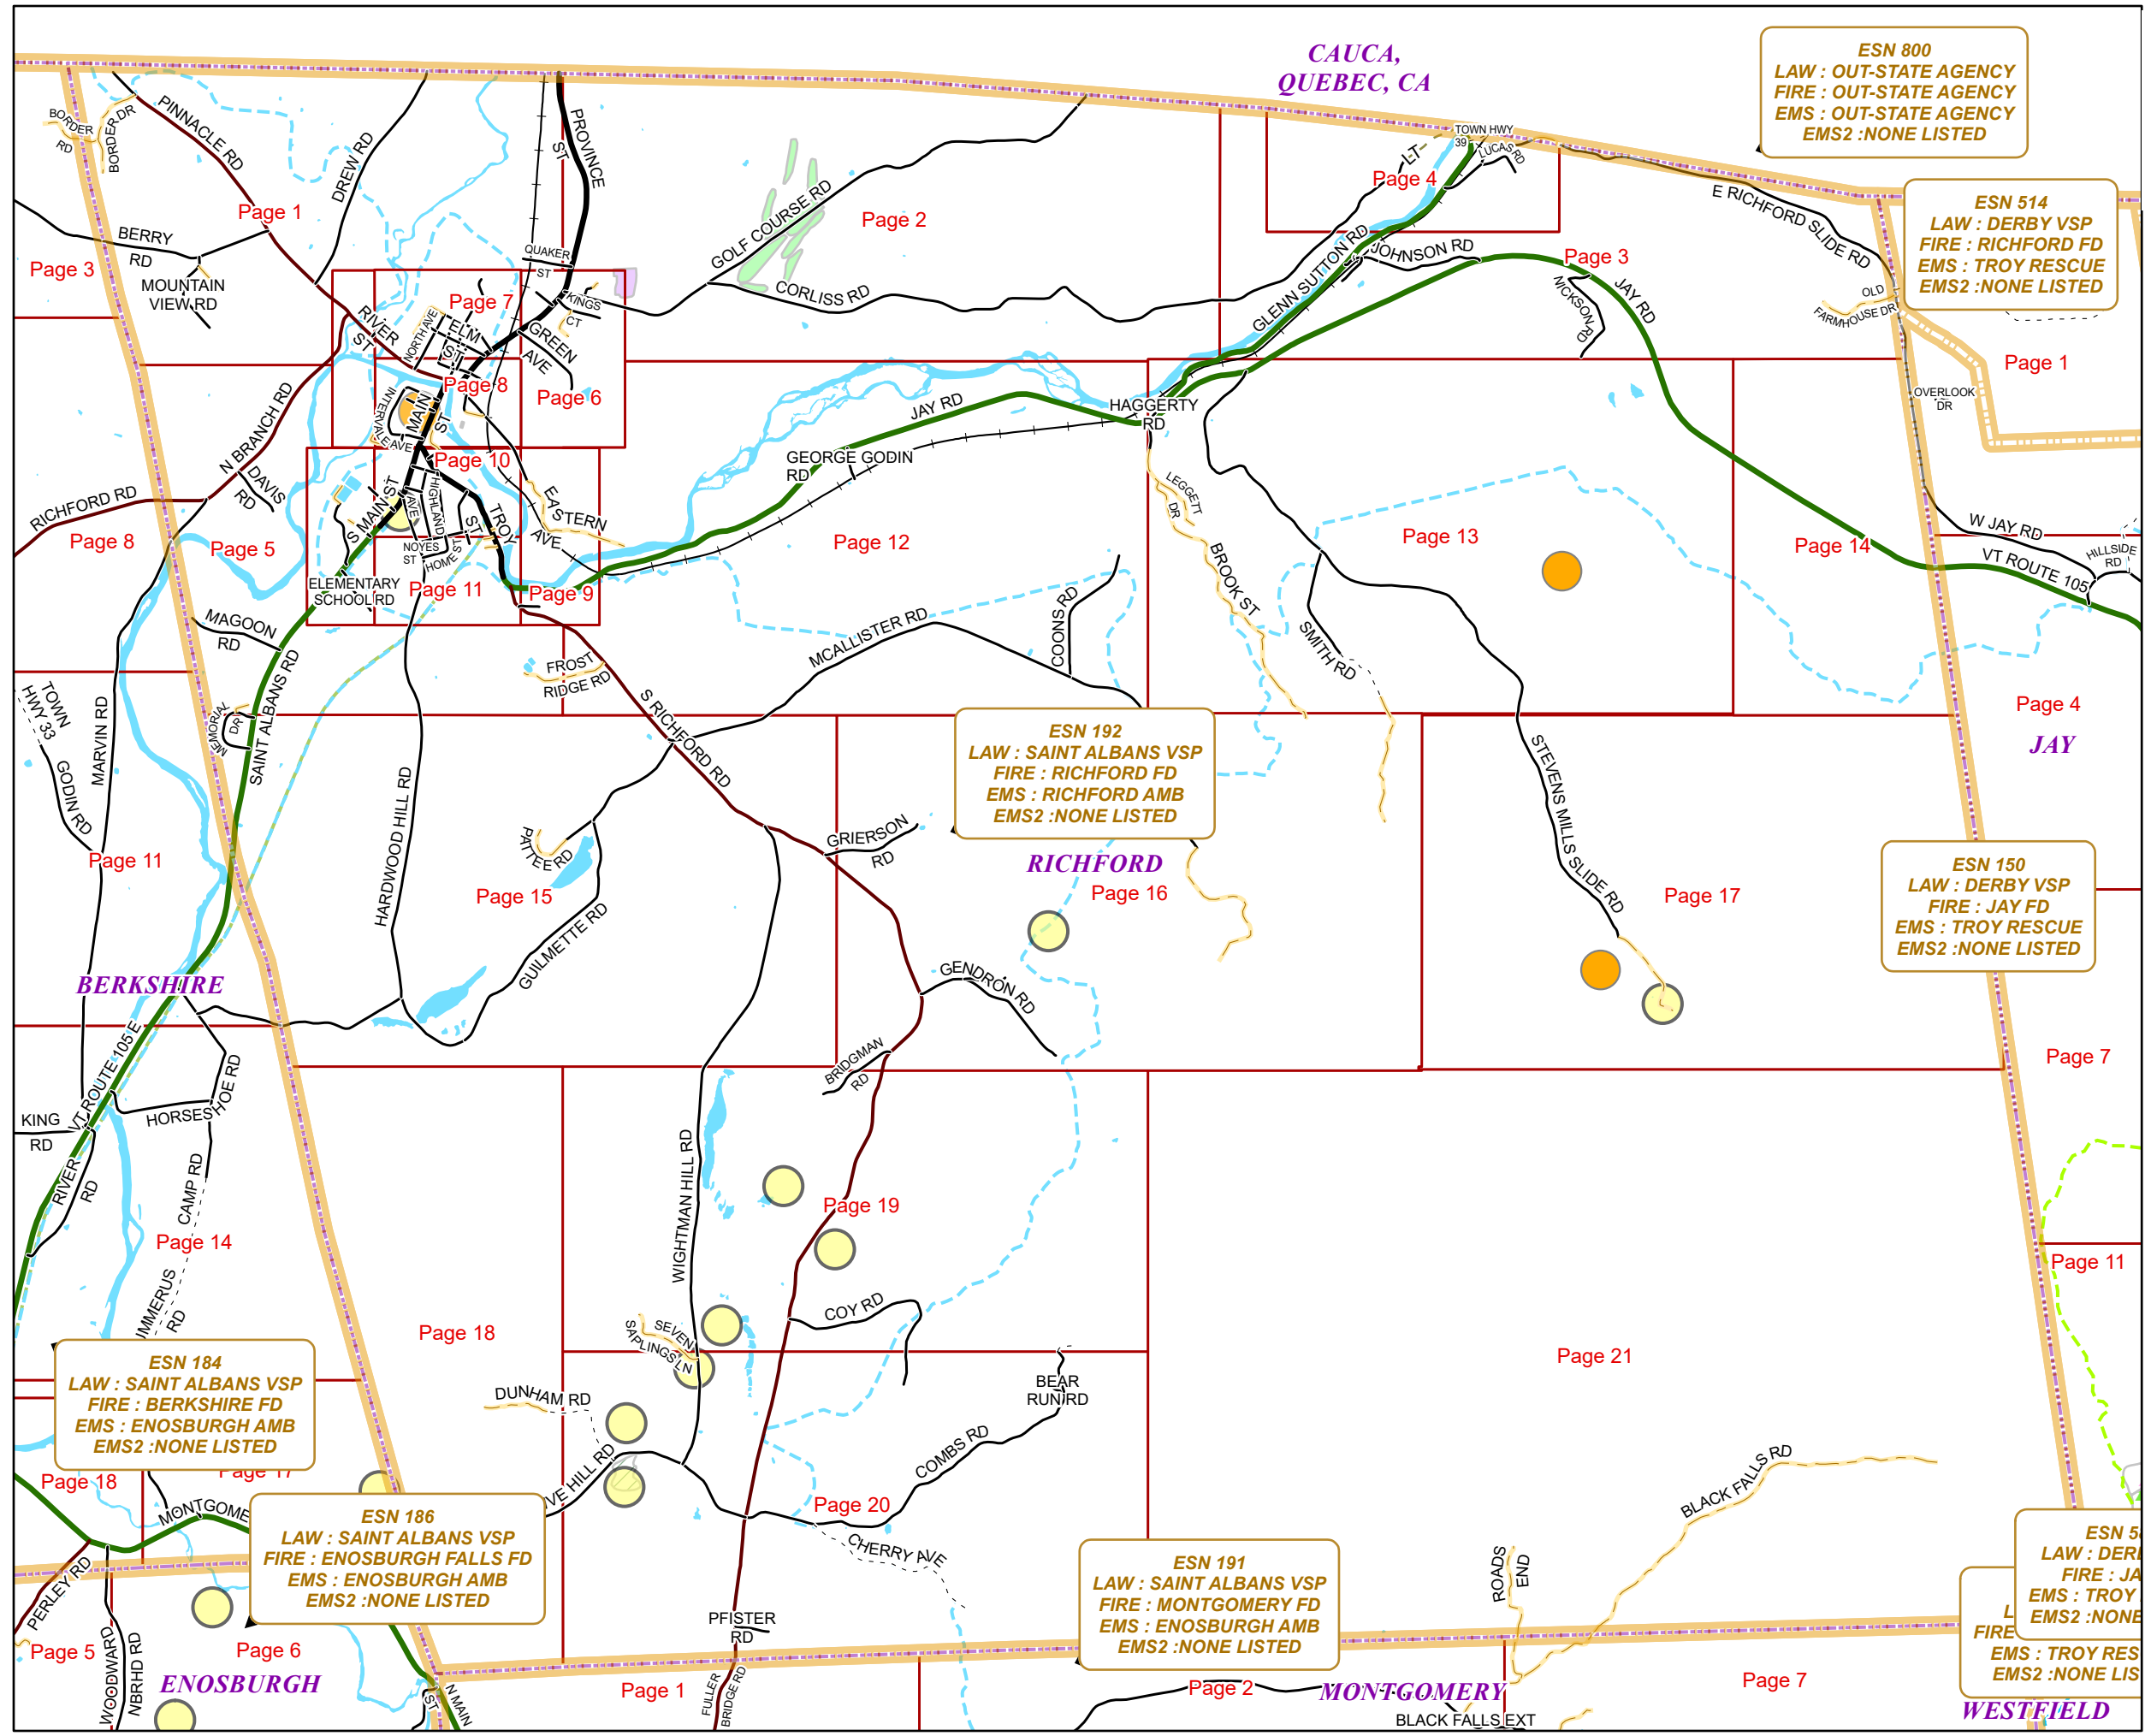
CAUCA, QUEBEC, CA

ESN 800
LAW : OUT-STATE AGENCY
FIRE : OUT-STATE AGENCY
EMS : OUT-STATE AGENCY
EMS2 :NONE LISTED

ESN 514
LAW : DERBY VSP
FIRE : RICHFORD FD
EMS : TROY RESCUE
EMS2 :NONE LISTED

BORDER RD
BORDER DR
PINNACLE RD
DREW RD
PROVINCE ST
Page 1
BERRY RD
MOUNTAIN VIEW RD
Page 3
Page 2
GOLF COURSE RD
CORLISS RD
TOWN HWY 39
LUCAS RD
LT
Page 4
E RICHFORD SLIDE RD
GLENN SUTTON RD
JOHNSON RD
Page 3
NICKSON RD
JAY RD
OLD FARMHOUSE DR
Page 1
OVERLOOK DR
QUAKER ST
KINGS CT
Page 7
RIVER ST
NORTH AVE
ELM ST
GREEN AVE
Page 6
Page 8
INTERVALE AVE
MAIN ST
Page 10
HAGGERTY RD
JAY RD
GEORGE GODIN RD
N BRANCH RD
DAVIS RD
RICHFORD RD
Page 8
Page 5
S MAIN ST
HIGHLAND AVE
NOYES ST
HOME ST
TROY ST
EASTERN AVE
Page 12
LEGGETT DR
BROOK ST
Page 13
Page 14
W JAY RD
HILLSIDE RD
VT ROUTE 105
ELEMENTARY SCHOOL RD
Page 11
Page 9
MAGOON RD
FROST RIDGE RD
MCALLISTER RD
COONS RD
SMITH RD
TOWN HWY 33
MARVIN RD
GODIN RD
MEMORIAL DR
SAINT ALBANS RD
HARDWOOD HILL RD
S RICHFORD RD
ESN 192
LAW : SAINT ALBANS VSP
FIRE : RICHFORD FD
EMS : RICHFORD AMB
EMS2 :NONE LISTED
STEVENS MILLS SLIDE RD
Page 4
JAY
Page 11
PATTEE RD
GRIERSON RD
RICHFORD
Page 15
Page 16
Page 17
ESN 150
LAW : DERBY VSP
FIRE : JAY FD
EMS : TROY RESCUE
EMS2 :NONE LISTED
GUILMETTE RD
GENDRON RD
BERKSHIRE
Page 7
BRIDGMAN RD
KING RD
VT ROUTE 105 E
HORSESHOE RD
RIVER RD
CAMP RD
WIGHTMAN HILL RD
Page 19
Page 14
IMMERUS RD
Page 18
COY RD
Page 11
SEVEN SAPLINGS LN
Page 21
ESN 184
LAW : SAINT ALBANS VSP
FIRE : BERKSHIRE FD
EMS : ENOSBURGH AMB
EMS2 :NONE LISTED
DUNHAM RD
BEAR RUN RD
Page 18
Page 17
VE HILL RD
COMBS RD
MONTGOMERY
Page 20
BLACK FALLS RD
ESN 186
LAW : SAINT ALBANS VSP
FIRE : ENOSBURG FALLS FD
EMS : ENOSBURGH AMB
EMS2 :NONE LISTED
CHERRY AVE
ROADS END
ESN 5
LAW : DER
FIRE : JA
EMS : TROY
EMS2 :NONE
PERLEY RD
ESN 191
LAW : SAINT ALBANS VSP
FIRE : MONTGOMERY FD
EMS : ENOSBURGH AMB
EMS2 :NONE LISTED
L
FIRE
EMS : TROY RES
EMS2 :NONE LIS
Page 5
Page 6
PFISTER RD
WOODWARD RD
NBRHD RD
ENOSBURGH
ST
N MAIN
Page 1
FULLER BRIDGE RD
Page 2
MONTGOMERY
Page 7
BLACK FALLS EXT
WESTFIELD